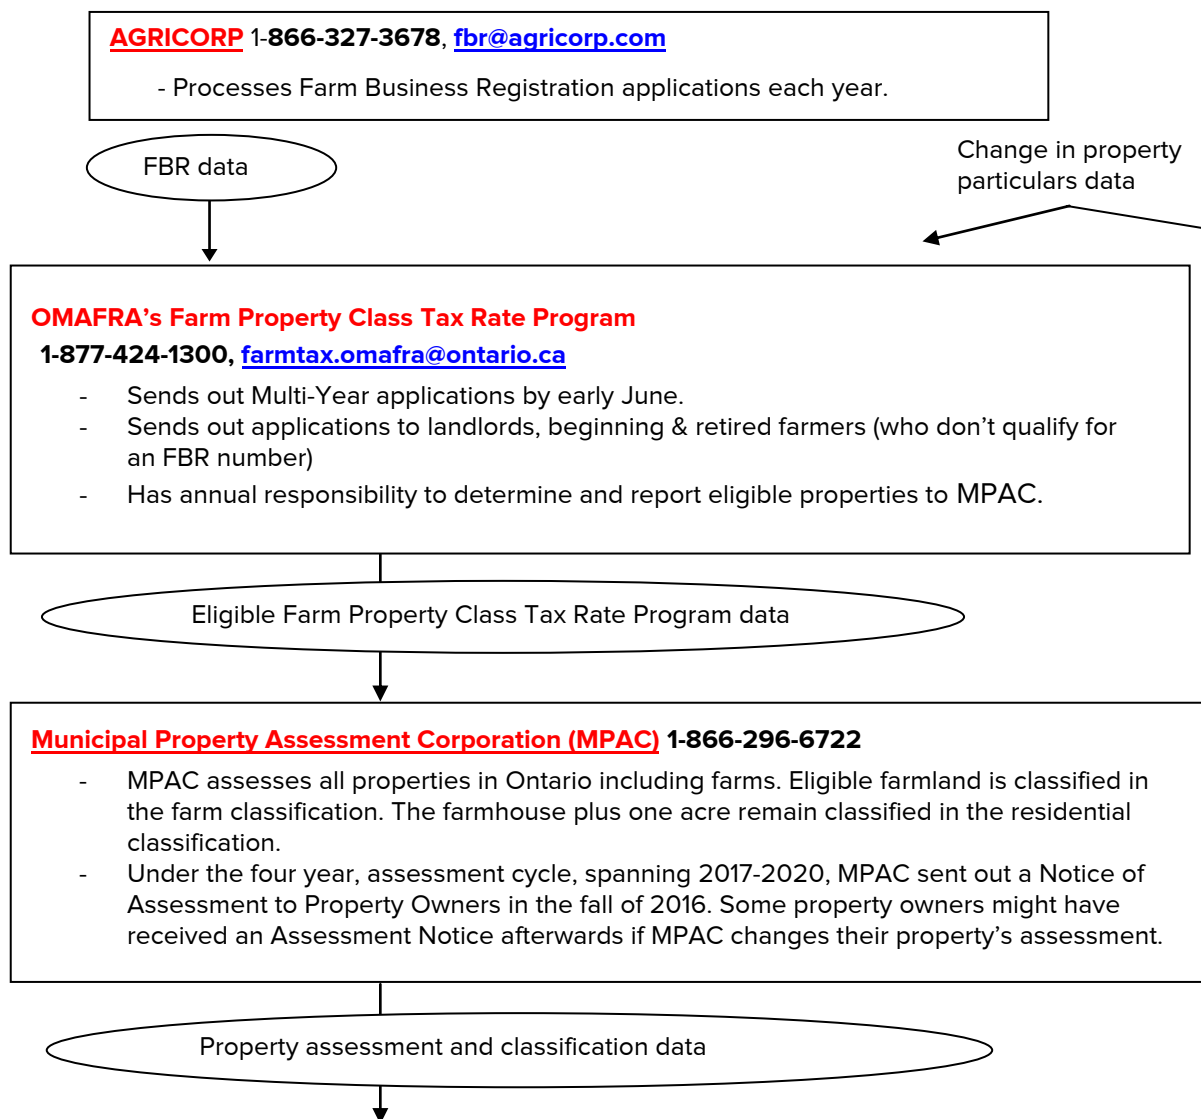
AGRICORP 1-866-327-3678, fbr@agricorp.com

- Processes Farm Business Registration applications each year.

FBR data

Change in property particulars data

OMAFRA's Farm Property Class Tax Rate Program

1-877-424-1300, farmtax.omafra@ontario.ca

- Sends out Multi-Year applications by early June.
- Sends out applications to landlords, beginning & retired farmers (who don't qualify for an FBR number)
- Has annual responsibility to determine and report eligible properties to MPAC.

Eligible Farm Property Class Tax Rate Program data

Municipal Property Assessment Corporation (MPAC) 1-866-296-6722

- MPAC assesses all properties in Ontario including farms. Eligible farmland is classified in the farm classification. The farmhouse plus one acre remain classified in the residential classification.
- Under the four year, assessment cycle, spanning 2017-2020, MPAC sent out a Notice of Assessment to Property Owners in the fall of 2016. Some property owners might have received an Assessment Notice afterwards if MPAC changes their property's assessment.

Property assessment and classification data